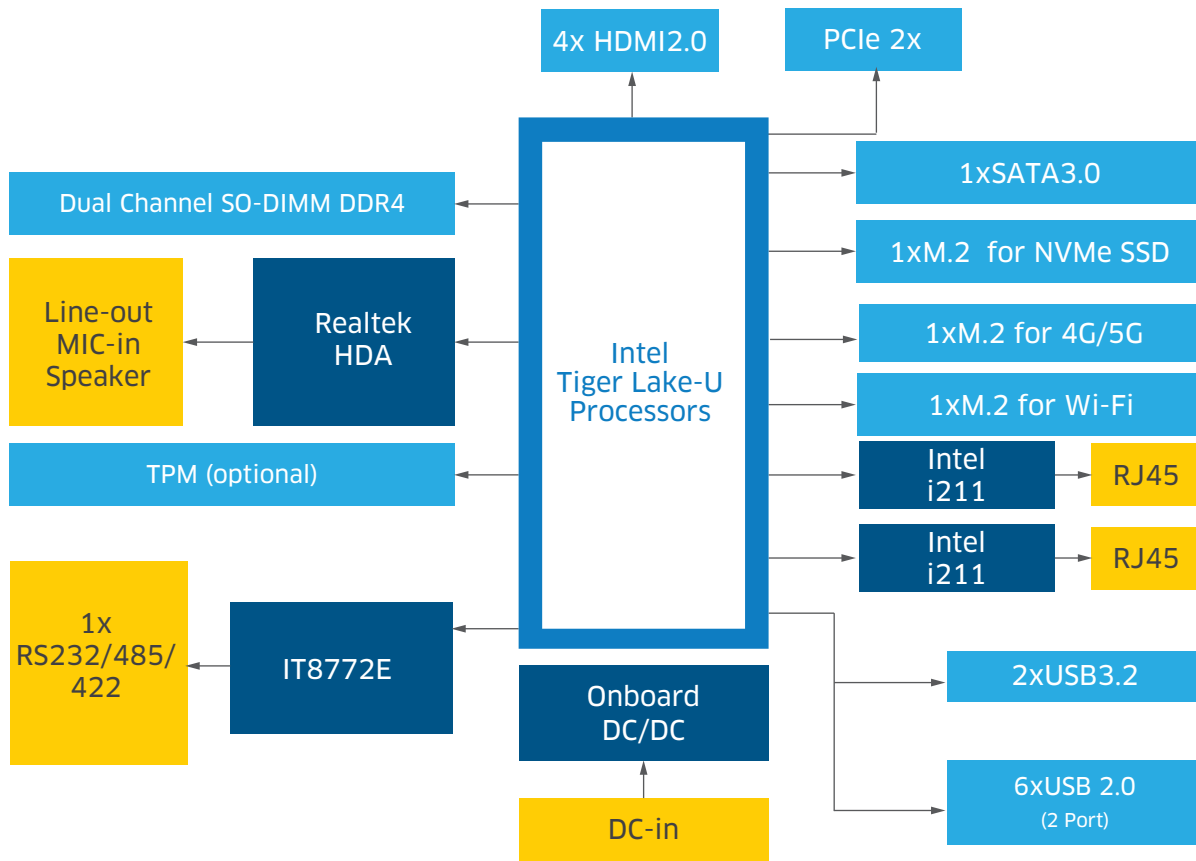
4x HDMI2.0

PCIe 2x

Dual Channel SO-DIMM DDR4

1xSATA3.0

1xM.2 for NVMe SSD

Line-out
MIC-in
Speaker

Realtek
HDA

Intel
Tiger Lake-U
Processors

1xM.2 for 4G/5G

1xM.2 for Wi-Fi

TPM (optional)

Intel
i211

RJ45

Intel
i211

RJ45

1x
RS232/485/
422

IT8772E

Onboard
DC/DC

2xUSB3.2

6xUSB 2.0
(2 Port)

DC-in